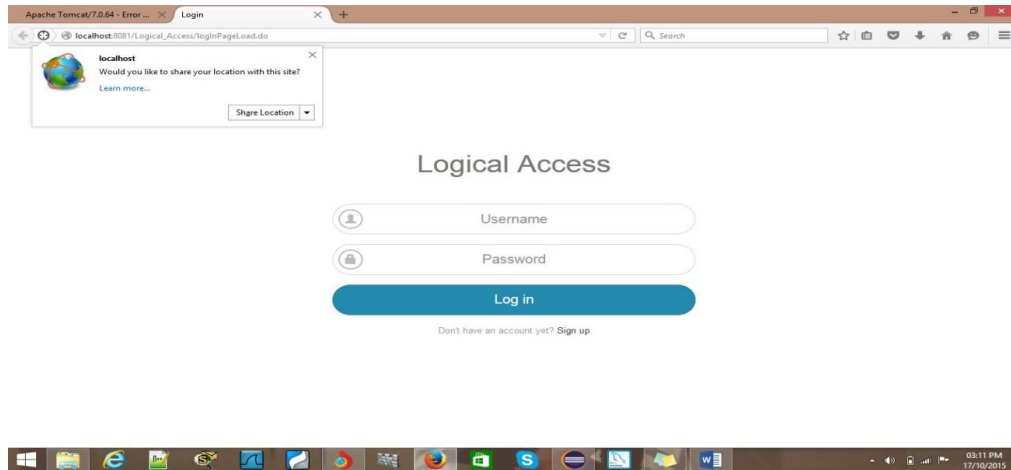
Apache Tomcat/7.0.64 - Error ... ×
Login ×
+

localhost:8081/Logical_Access/logInPageLoad.do
Search

localhost
Would you like to share your location with this site?
Learn more...
Share Location

Logical Access

Username

Password

Log in

Don't have an account yet? Sign up

03:11 PM
17/10/2015